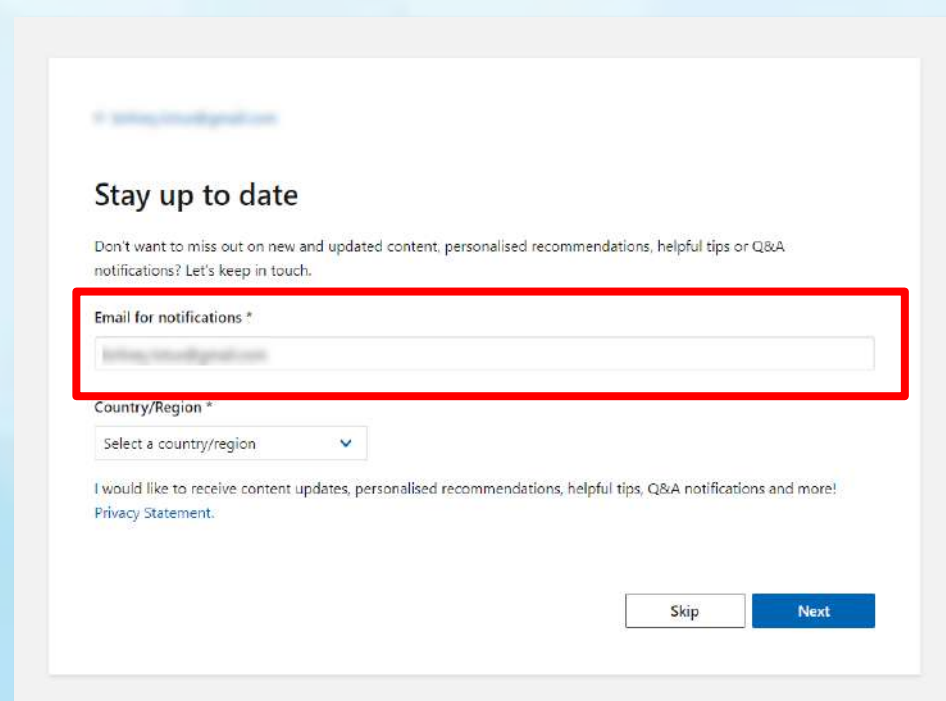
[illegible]

Stay up to date

Don't want to miss out on new and updated content, personalised recommendations, helpful tips or Q&A notifications? Let's keep in touch.

Email for notifications *

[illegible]

Country/Region *

Select a country/region

I would like to receive content updates, personalised recommendations, helpful tips, Q&A notifications and more! Privacy Statement.

Skip

Next